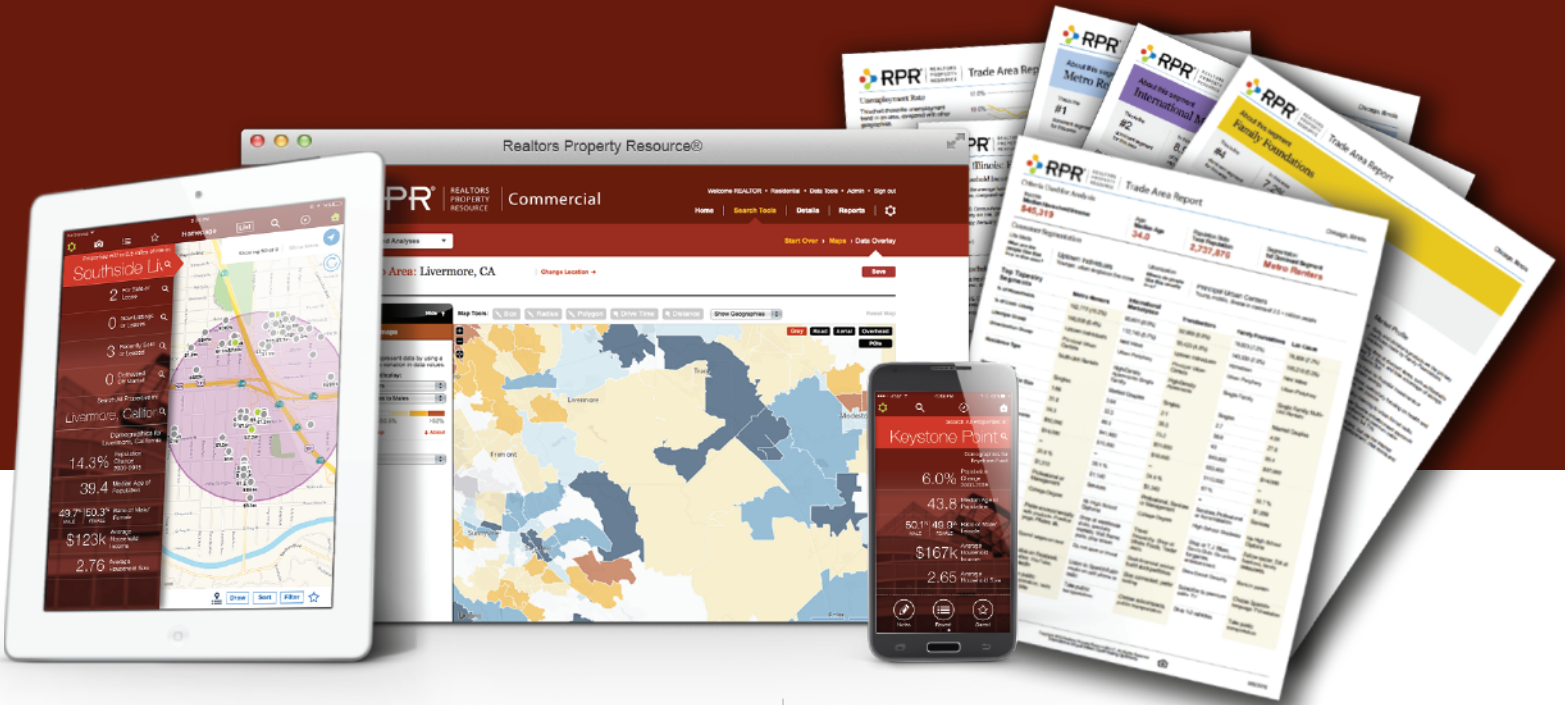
Realtors Property Resource®

RPR® REALTORS PROPERTY RESOURCE | Commercial

Welcome REALTOR • Residential • Data Tools • Admin • Sign out

Home Search Tools Details Reports

Start Over » Maps » Data Overlay

Area: Livermore, CA

Change Location »

Save

Map Tools: Roll Radius Polygon Drive Time Distance Show Geographies

Grey Road Aerial Overhead

POIs

Livermore

Tracy

Modesto

Fremont

Southside Liv

2 For Sale or Lease

0 New Listings or Leases

3 Recently Sold or Leased

0 Distressed Off Market

Livermore, Califo

14.3% Population Change

39.4 Median Age of Population

49.7% MALE 50.3% FEMALE Ratio of Male/Female

$123k Average Household Income

2.76 Average Household Size

Draw Sort Filter

Keystone Point

6.0% Population Change

43.8 Median Age of Population

50.1% MALE 49.9% FEMALE Ratio of Male/Female

$167K Average Household Income

2.65 Average Household Size

Notes Reports Saved

RPR Trade Area Report

Unemployment Rate

RPR About this segment Metro Re

RPR About this segment International M

RPR About this segment Family Foundations Trade Area Report

Chicago, Illinois

RPR Trade Area Report

Chicago, Illinois

$45,319

34.0

2,737,875

Metro Renters

Customer Segmentation

Top Tapestry Segments

Metro Renters

International Marketplace

Trendsetters

Family Foundations

Las Casas